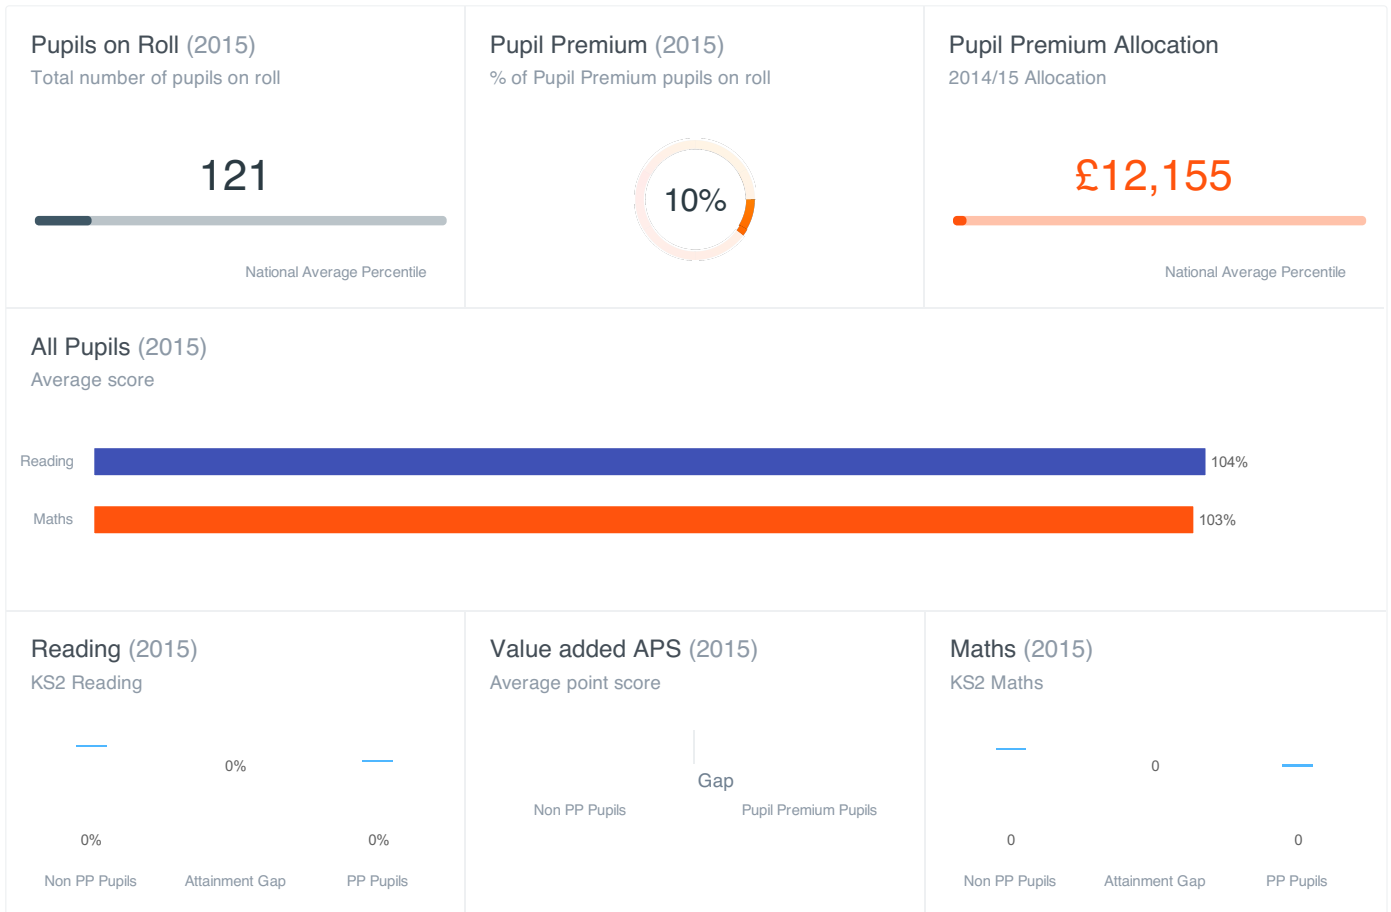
Pupils on Roll (2015)
Total number of pupils on roll

121

National Average Percentile

Pupil Premium (2015)
% of Pupil Premium pupils on roll

10%

Pupil Premium Allocation
2014/15 Allocation

£12,155

National Average Percentile

All Pupils (2015)
Average score

Reading 104%

Maths 103%

Reading (2015)
KS2 Reading

0%

0%

0%

Non PP Pupils
Attainment Gap
PP Pupils

Value added APS (2015)
Average point score

Gap

Non PP Pupils
Pupil Premium Pupils

Maths (2015)
KS2 Maths

0

0

0

Non PP Pupils
Attainment Gap
PP Pupils